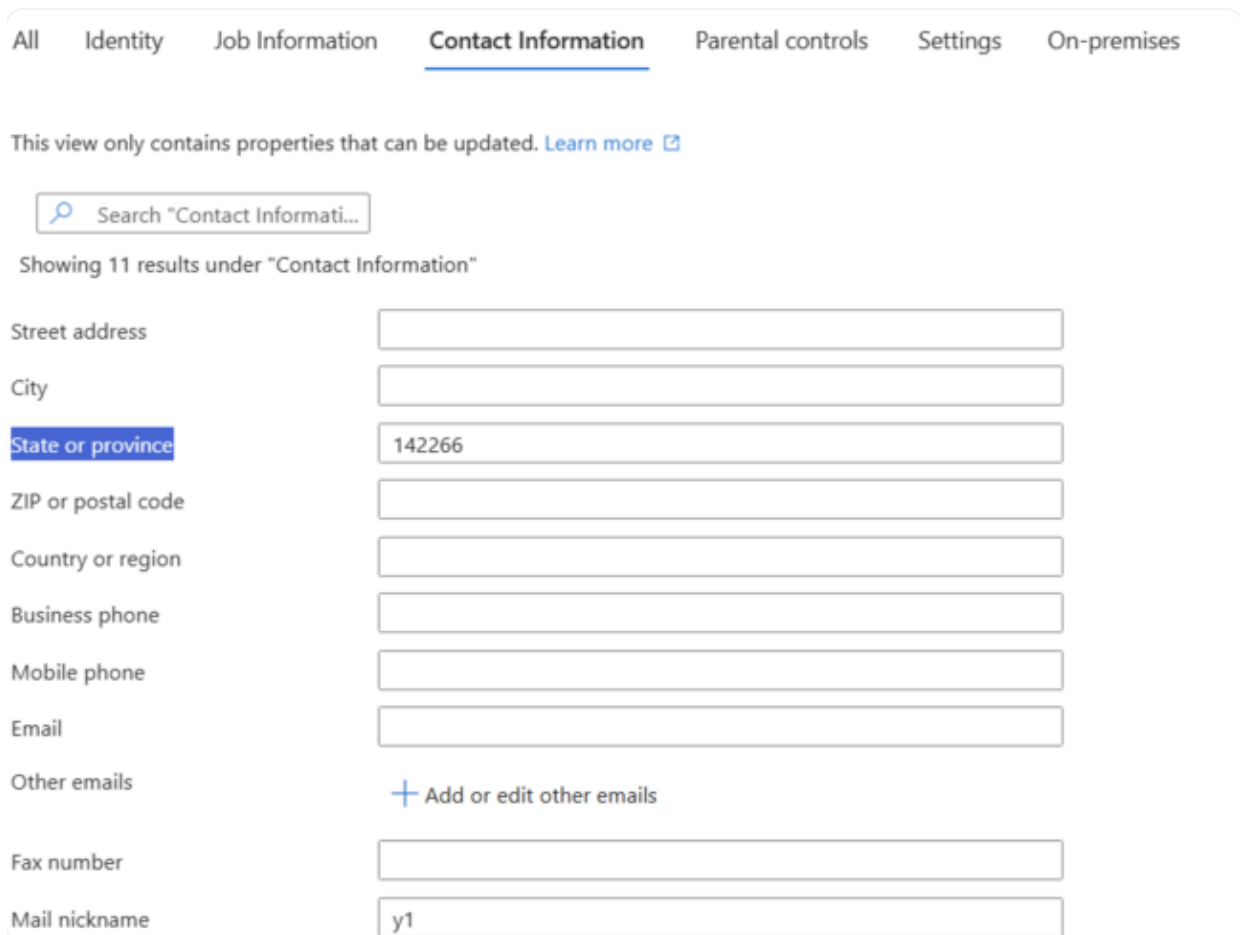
All Identity Job Information Contact Information Parental controls Settings On-premises

This view only contains properties that can be updated. Learn more

Search "Contact Informati...

Showing 11 results under "Contact Information"

Street address

City

State or province 142266

ZIP or postal code

Country or region

Business phone

Mobile phone

Email

Other emails + Add or edit other emails

Fax number

Mail nickname y1